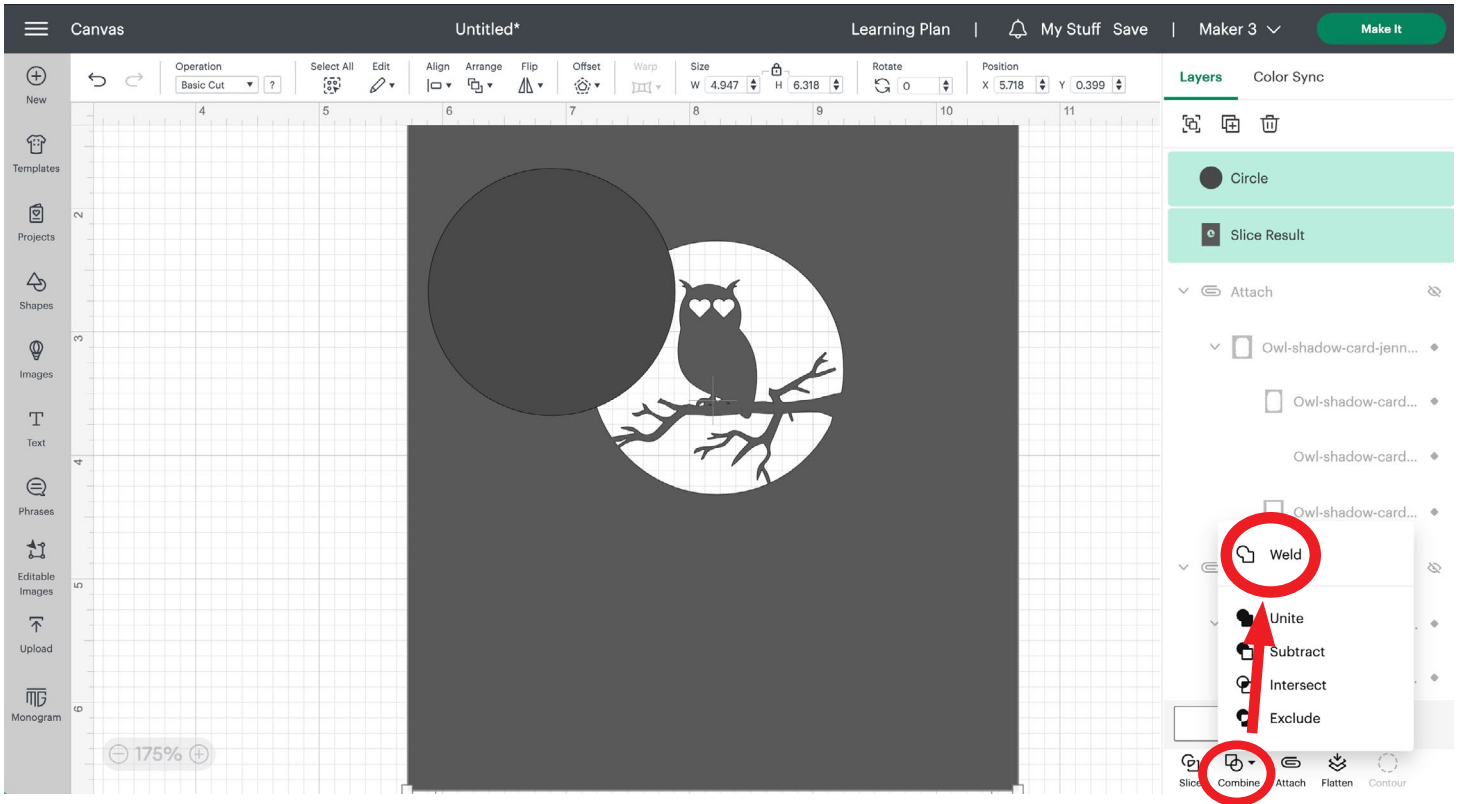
Canvas Untitled* Learning Plan | My Stuff Save | Maker 3 Make It

New
Templates
Projects
Shapes
Images
Text
Phrases
Editable Images
Upload
Monogram

Operation Basic Cut ?
Select All
Edit
Align
Arrange
Flip
Offset
Warp
Size W 4.947 H 6.318
Rotate 0
Position X 5.718 Y 0.399

4 5 6 7 8 9 10 11
2 3 4 5 6

175%

Layers Color Sync

Circle
Slice Result
Attach
Owl-shadow-card-jenn...
Owl-shadow-card...
Owl-shadow-card...
Owl-shadow-card...

Weld
Unite
Subtract
Intersect
Exclude

Slice Combine Attach Flatten Contour